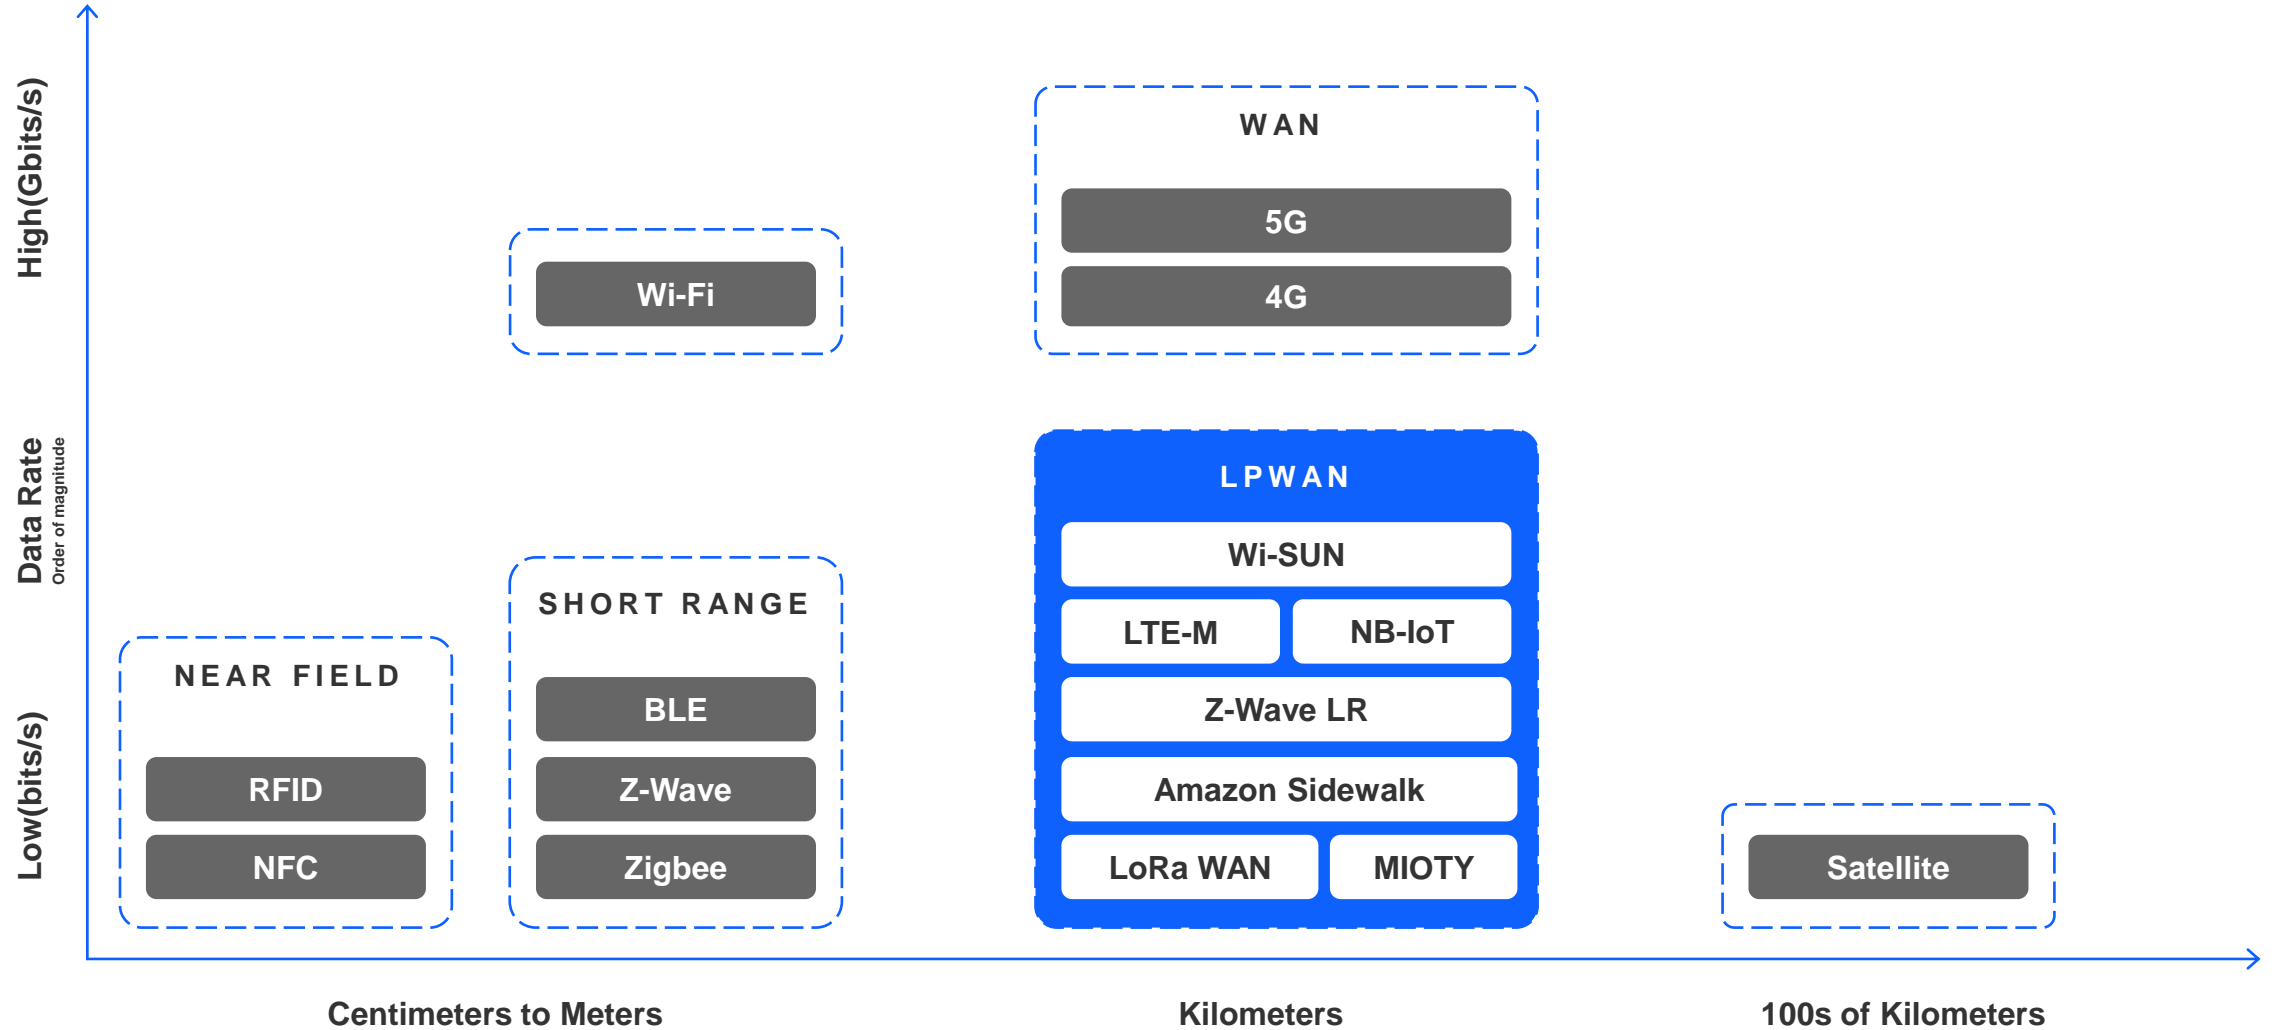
High(Gbits/s)

Data Rate
Order of magnitude

Low(bits/s)

WAN
5G
4G

Wi-Fi

LPWAN
Wi-SUN
LTE-M
NB-IoT
Z-Wave LR
Amazon Sidewalk
LoRa WAN
MIOTY

SHORT RANGE
BLE
Z-Wave
Zigbee

NEAR FIELD
RFID
NFC

Satellite

Centimeters to Meters

Kilometers

100s of Kilometers